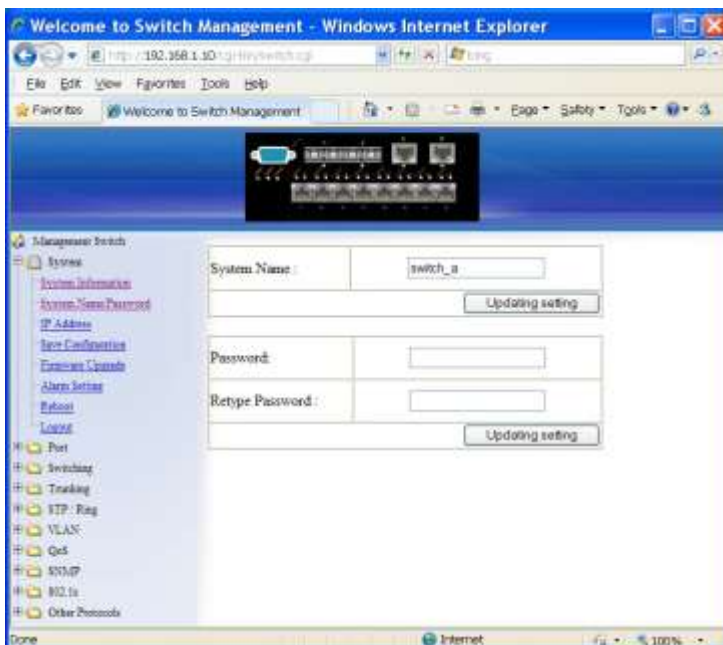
Welcome to Switch Management - Windows Internet Explorer

http://192.168.1.10/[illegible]

Bing

File Edit View Favorites Tools Help

Favorites Welcome to Switch Management

Page ▾ Safety ▾ Tools ▾

Management Switch
System
System Information
System Name/Password
IP Address
Save Configuration
Firmware Upgrade
Alarm Setting
Reboot
Logout
Port
Switching
Trunking
STP/Ring
VLAN
QoS
SNMP
802.1x
Other Protocols

| System Name : | switch_a |
|---|---|
| | Updating setting |

| Password: | |
|---|---|
| Retype Password : | |
| | Updating setting |

Done

Internet

100%